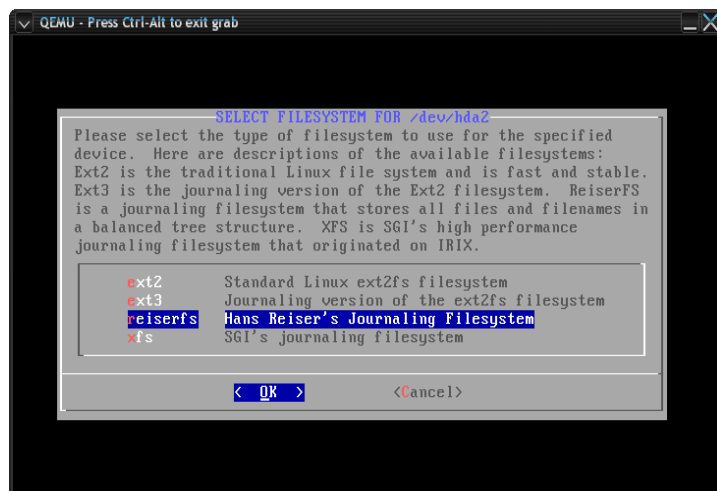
QEMU - Press Ctrl-Alt to exit grab

SELECT FILESYSTEM FOR /dev/hda2

Please select the type of filesystem to use for the specified device. Here are descriptions of the available filesystems: Ext2 is the traditional Linux file system and is fast and stable. Ext3 is the journaling version of the Ext2 filesystem. ReiserFS is a journaling filesystem that stores all files and filenames in a balanced tree structure. XFS is SGI's high performance journaling filesystem that originated on IRIX.

| | |
|---|---|
| ext2 | Standard Linux ext2fs filesystem |
| ext3 | Journaling version of the ext2fs filesystem |
| reiserfs | Hans Reiser's Journaling Filesystem |
| xfs | SGI's journaling filesystem |

< OK > <Cancel>